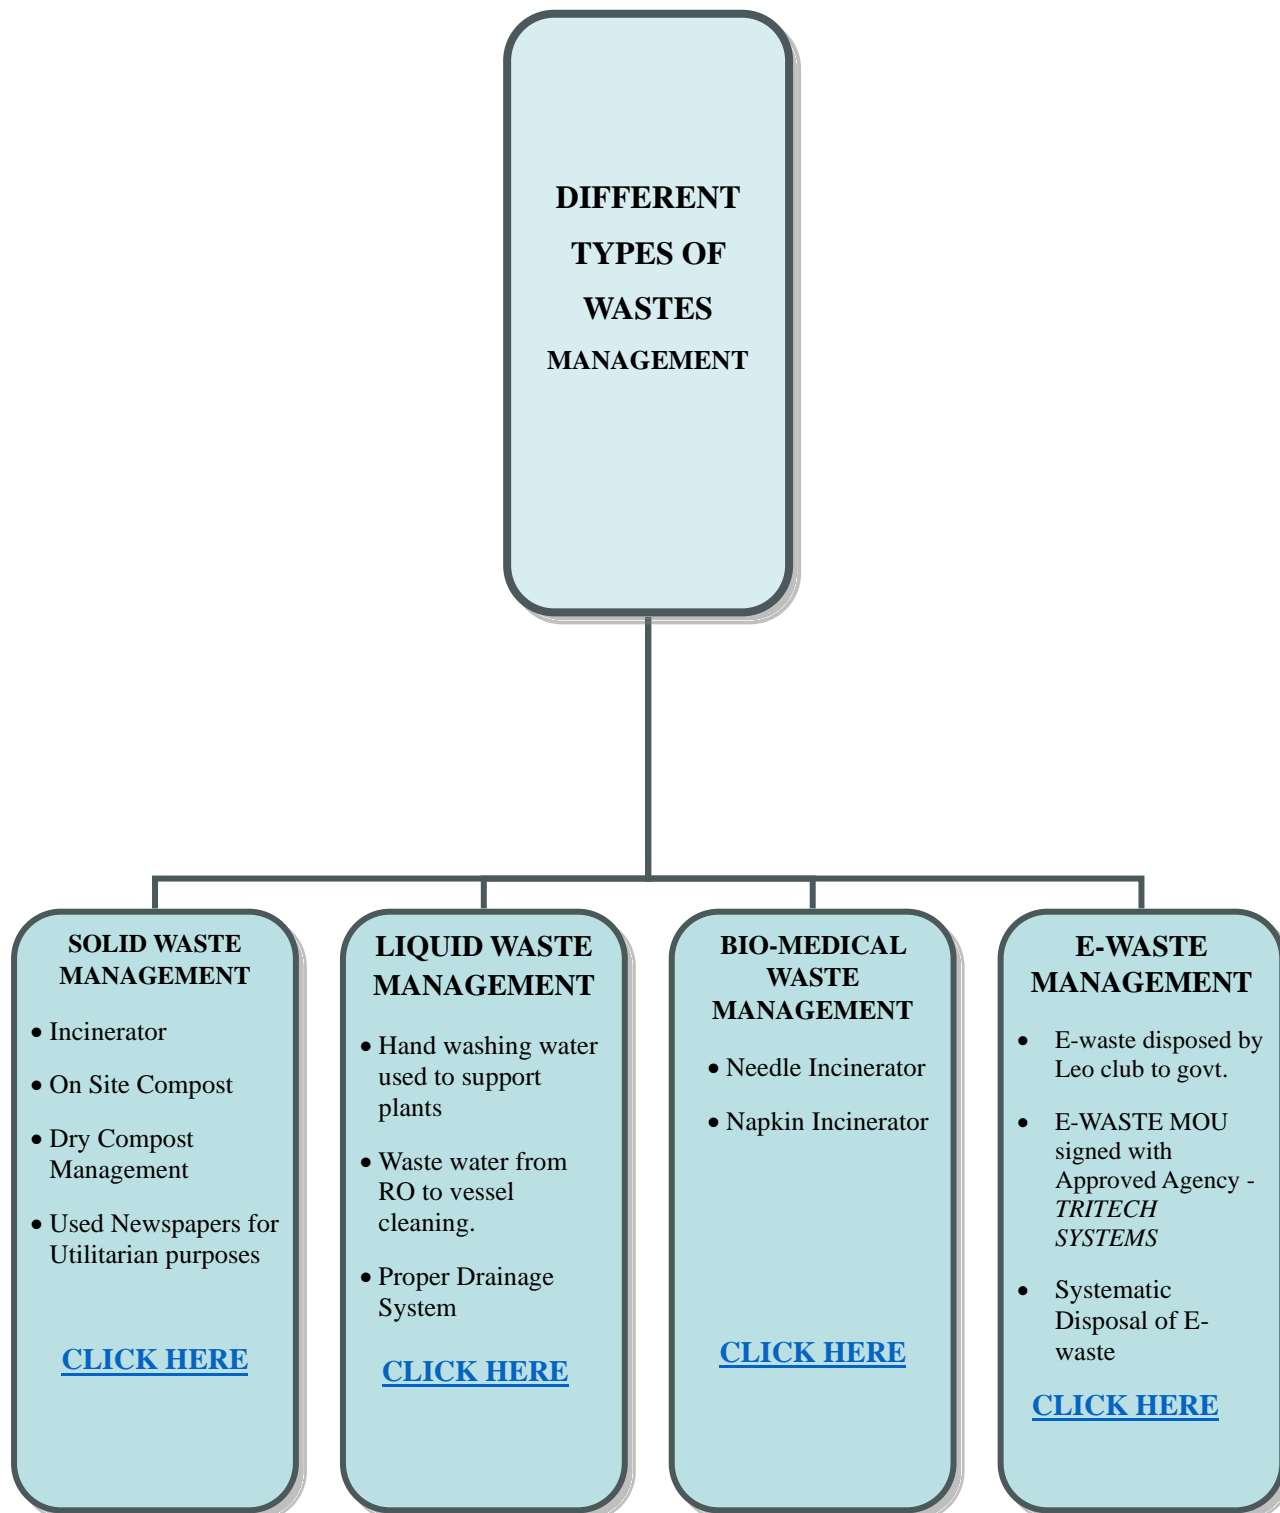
DIFFERENT TYPES OF WASTES MANAGEMENT

SOLID WASTE MANAGEMENT

- Incinerator
- On Site Compost
- Dry Compost Management
- Used Newspapers for Utilitarian purposes

CLICK HERE

LIQUID WASTE MANAGEMENT

- Hand washing water used to support plants
- Waste water from RO to vessel cleaning.
- Proper Drainage System

CLICK HERE

BIO-MEDICAL WASTE MANAGEMENT

- Needle Incinerator
- Napkin Incinerator

CLICK HERE

E-WASTE MANAGEMENT

- E-waste disposed by Leo club to govt.
- E-WASTE MOU signed with Approved Agency - *TRITECH SYSTEMS*
- Systematic Disposal of E-waste

CLICK HERE